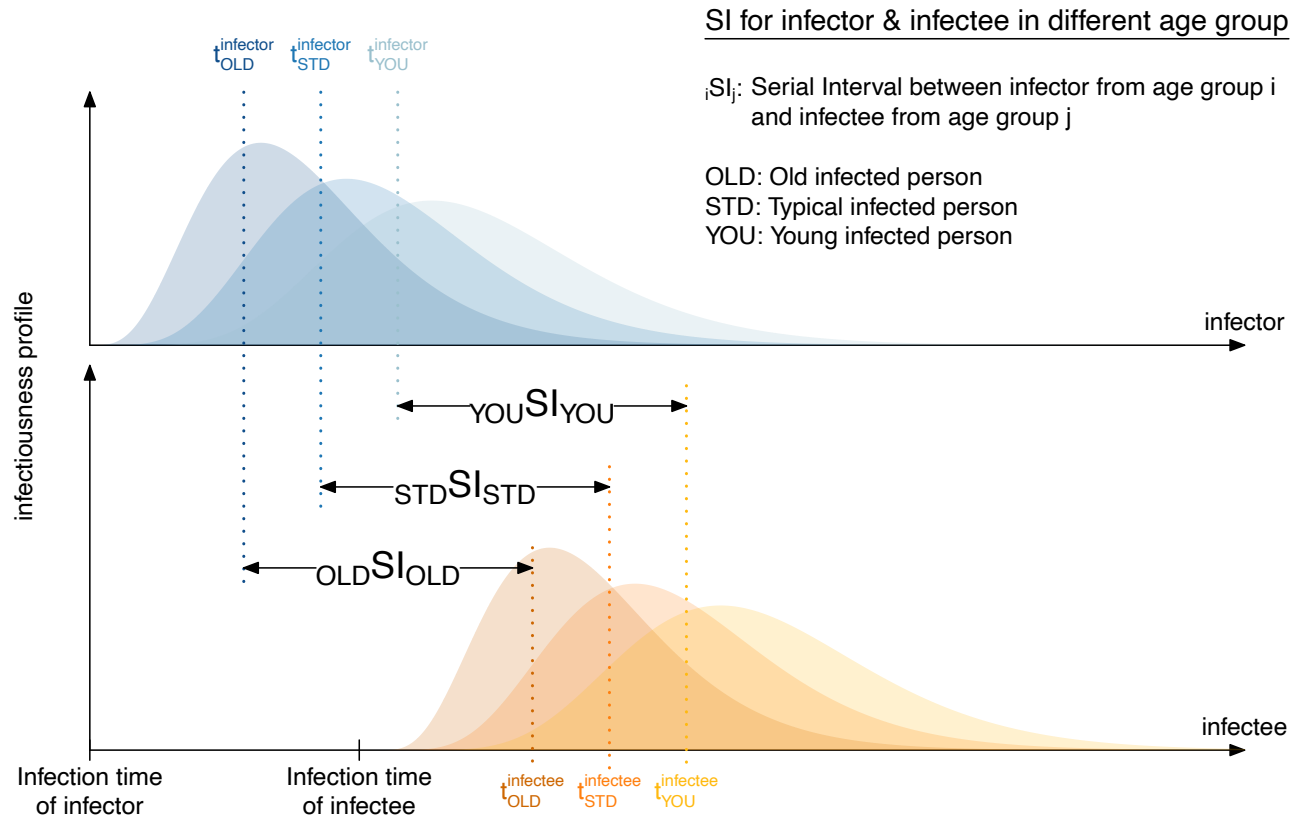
SI for infector & infectee in different age group

${}_{i}SI_{j}$: Serial Interval between infector from age group i and infectee from age group j

OLD: Old infected person
STD: Typical infected person
YOU: Young infected person

$t^{infector}_{OLD}$ $t^{infector}_{STD}$ $t^{infector}_{YOU}$

infector

infectiousness profile

${}_{YOU}SI_{YOU}$

${}_{STD}SI_{STD}$

${}_{OLD}SI_{OLD}$

infectee

Infection time of infector

Infection time of infectee

$t^{infectee}_{OLD}$ $t^{infectee}_{STD}$ $t^{infectee}_{YOU}$